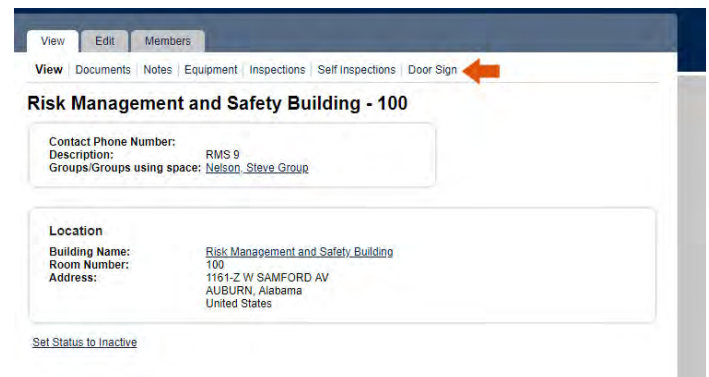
View Edit Members

View | Documents | Notes | Equipment | Inspections | Self Inspections | Door Sign

Risk Management and Safety Building - 100

Contact Phone Number:
Description: RMS 9
Groups/Groups using space: Nelson, Steve Group

Location

Building Name: Risk Management and Safety Building
Room Number: 100
Address: 1161-Z W SAMFORD AV
AUBURN, Alabama
United States

Set Status to Inactive